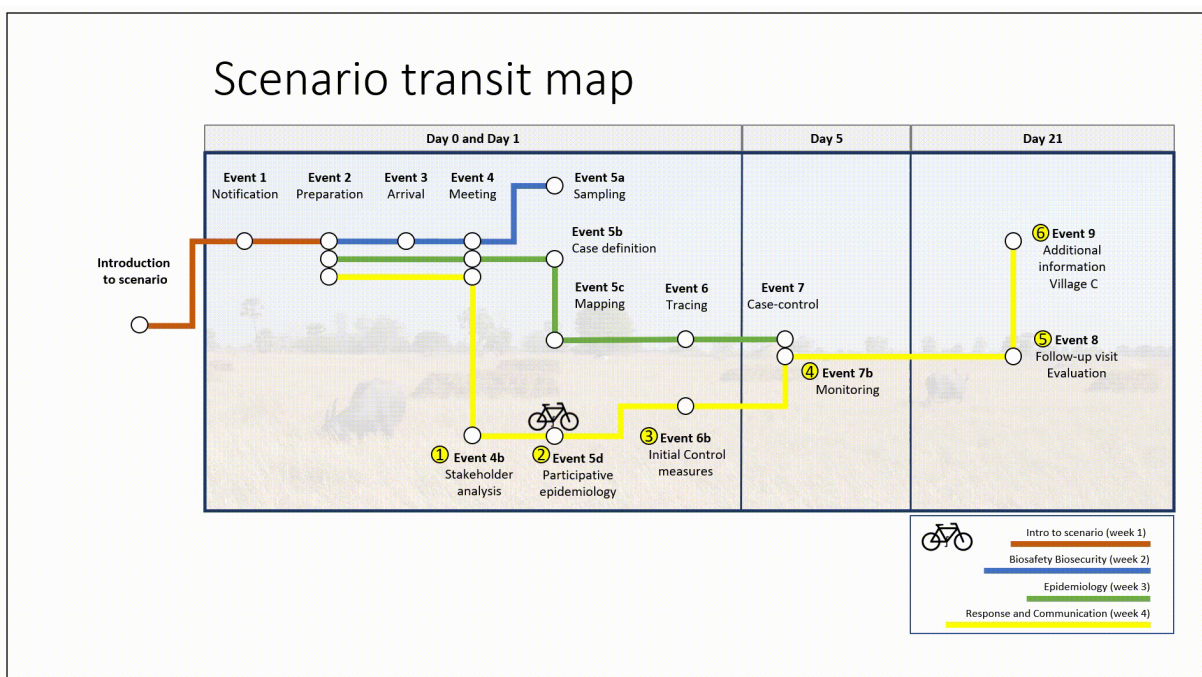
Scenario transit map

| Day 0 and Day 1 | Day 5 | Day 21 |
|---|---|---|

Introduction to scenario

Event 1 Notification

Event 2 Preparation

Event 3 Arrival

Event 4 Meeting

Event 5a Sampling

Event 5b Case definition

Event 5c Mapping

Event 6 Tracing

Event 7 Case-control

① Event 4b Stakeholder analysis

② Event 5d Participative epidemiology

③ Event 6b Initial Control measures

④ Event 7b Monitoring

⑤ Event 8 Follow-up visit Evaluation

⑥ Event 9 Additional information Village C

Intro to scenario (week 1)

Biosafety Biosecurity (week 2)

Epidemiology (week 3)

Response and Communication (week 4)